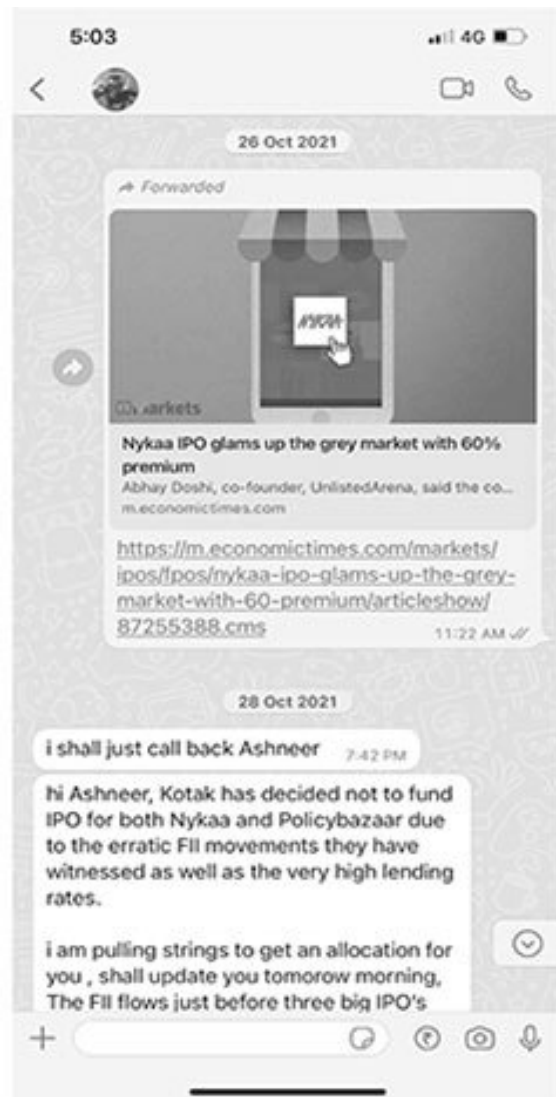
5:03

4G

26 Oct 2021

Forwarded

NYKAA

ET Markets

Nykaa IPO glams up the grey market with 60% premium

Abhay Doshi, co-founder, UnlistedArena, said the co...

m.economictimes.com

https://m.economictimes.com/markets/ipos/fpos/nykaa-ipo-glams-up-the-grey-market-with-60-premium/articleshow/87255388.cms

11:22 AM

28 Oct 2021

i shall just call back Ashneer 7:42 PM

hi Ashneer, Kotak has decided not to fund IPO for both Nykaa and Policybazaar due to the erratic FII movements they have witnessed as well as the very high lending rates.

i am pulling strings to get an allocation for you , shall update you tomorow morning, The FII flows just before three big IPO's